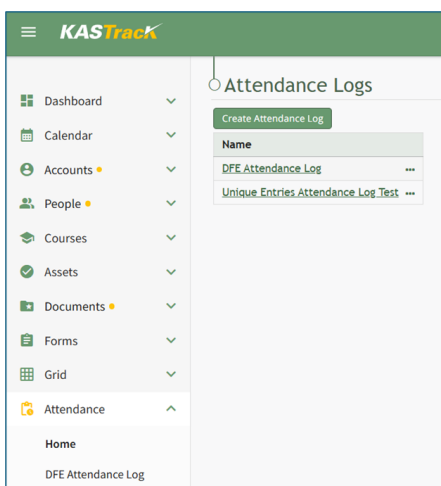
KASTrack

Dashboard
Calendar
Accounts
People
Courses
Assets
Documents
Forms
Grid
Attendance
Home
DFE Attendance Log

Attendance Logs

Create Attendance Log

| Name |
|---|
| DFE Attendance Log ••• |
| Unique Entries Attendance Log Test ••• |